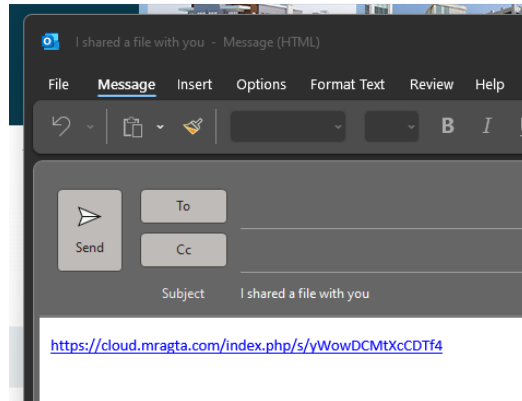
I shared a file with you - Message (HTML)

File Message Insert Options Format Text Review Help

B I

Send

To

Cc

Subject I shared a file with you

https://cloud.mragta.com/index.php/s/yWowDCMtXcCDTf4